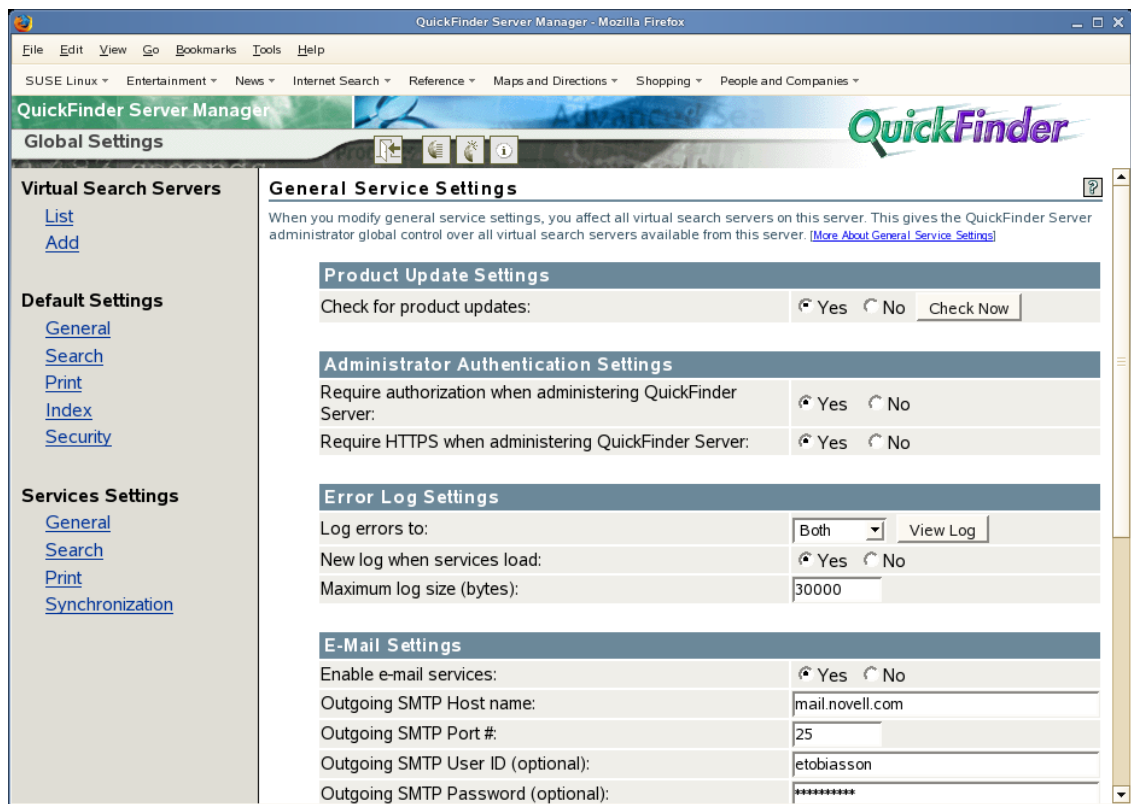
QuickFinder Server Manager - Mozilla Firefox

File Edit View Go Bookmarks Tools Help

SUSE Linux Entertainment News Internet Search Reference Maps and Directions Shopping People and Companies

QuickFinder Server Manager
Global Settings

QuickFinder

Virtual Search Servers
List
Add

Default Settings
General
Search
Print
Index
Security

Services Settings
General
Search
Print
Synchronization

General Service Settings

When you modify general service settings, you affect all virtual search servers on this server. This gives the QuickFinder Server administrator global control over all virtual search servers available from this server. [More About General Service Settings]

Product Update Settings

Check for product updates: Yes No Check Now

Administrator Authentication Settings

Require authorization when administering QuickFinder Server: Yes No

Require HTTPS when administering QuickFinder Server: Yes No

Error Log Settings

Log errors to: Both View Log

New log when services load: Yes No

Maximum log size (bytes): 30000

E-Mail Settings

Enable e-mail services: Yes No

Outgoing SMTP Host name: mail.novell.com

Outgoing SMTP Port #: 25

Outgoing SMTP User ID (optional): etobiasson

Outgoing SMTP Password (optional): **********